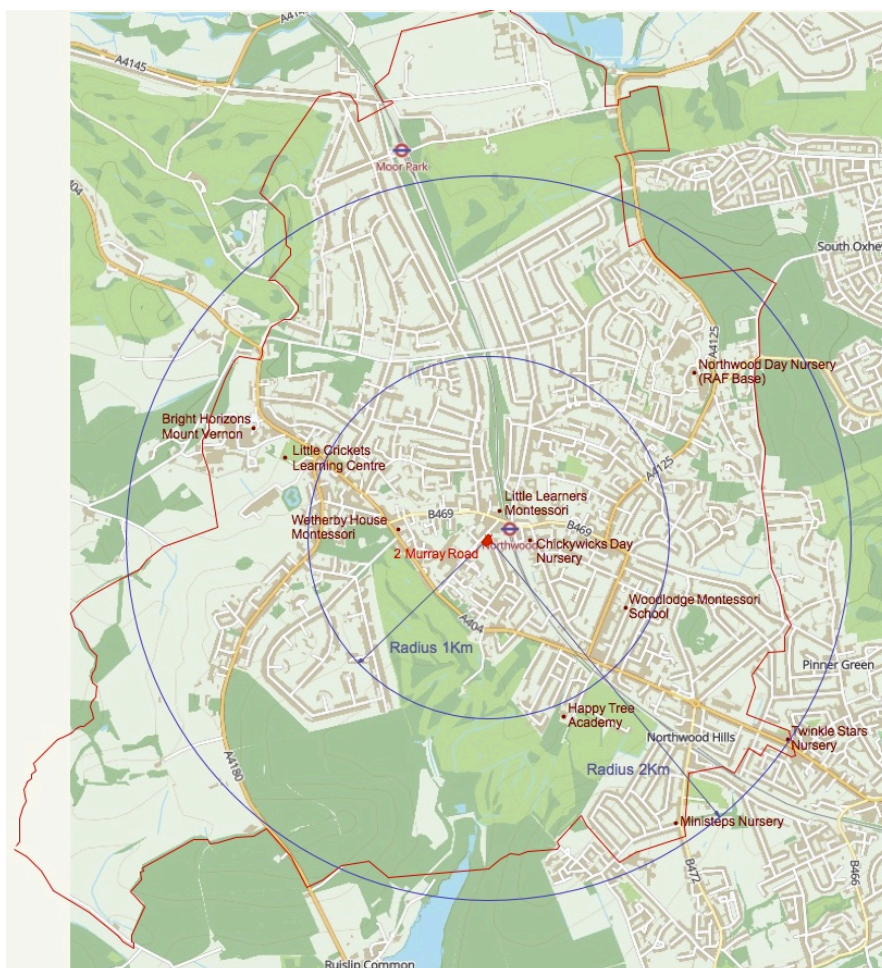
A4145
A414
Moor Park
A404
South Oxhe
Northwood Day Nursery (RAF Base)
A4125
Bright Horizons Mount Vernon
Little Crickets Learning Centre
Little Learners Montessori
B469
Wetherby House Montessori
Northwood
B469
Chickywicks Day Nursery
2 Murray Road
A4125
Woodlodge Montessori School
A404
Radius 1Km
Pinner Green
Happy Tree Academy
Twinkle Stars Nursery
Northwood Hills
Radius 2Km
A4180
Ministeps Nursery
B472
B466
Ruislip Common